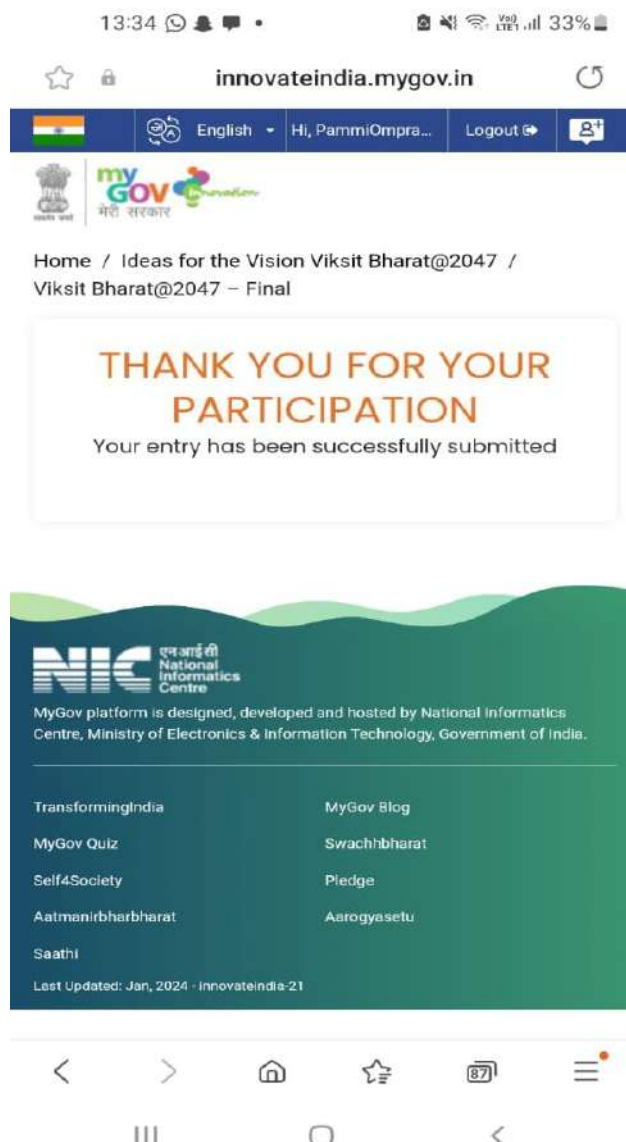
13:34

Vo) LTE1 33%

innovateindia.mygov.in

English Hi, PammiOmpra... Logout

my GOV मेरी सरकार

Home / Ideas for the Vision Viksit Bharat@2047 / Viksit Bharat@2047 – Final

THANK YOU FOR YOUR PARTICIPATION

Your entry has been successfully submitted

NIC एनआईसी National Informatics Centre

MyGov platform is designed, developed and hosted by National Informatics Centre, Ministry of Electronics & Information Technology, Government of India.

TransformingIndia

MyGov Quiz

Self4Society

Aatmanirbharbharat

Saathi

MyGov Blog

Swachhbharat

Pledge

Aarogyasetu

Last Updated: Jan, 2024 - innovateindia-21

87